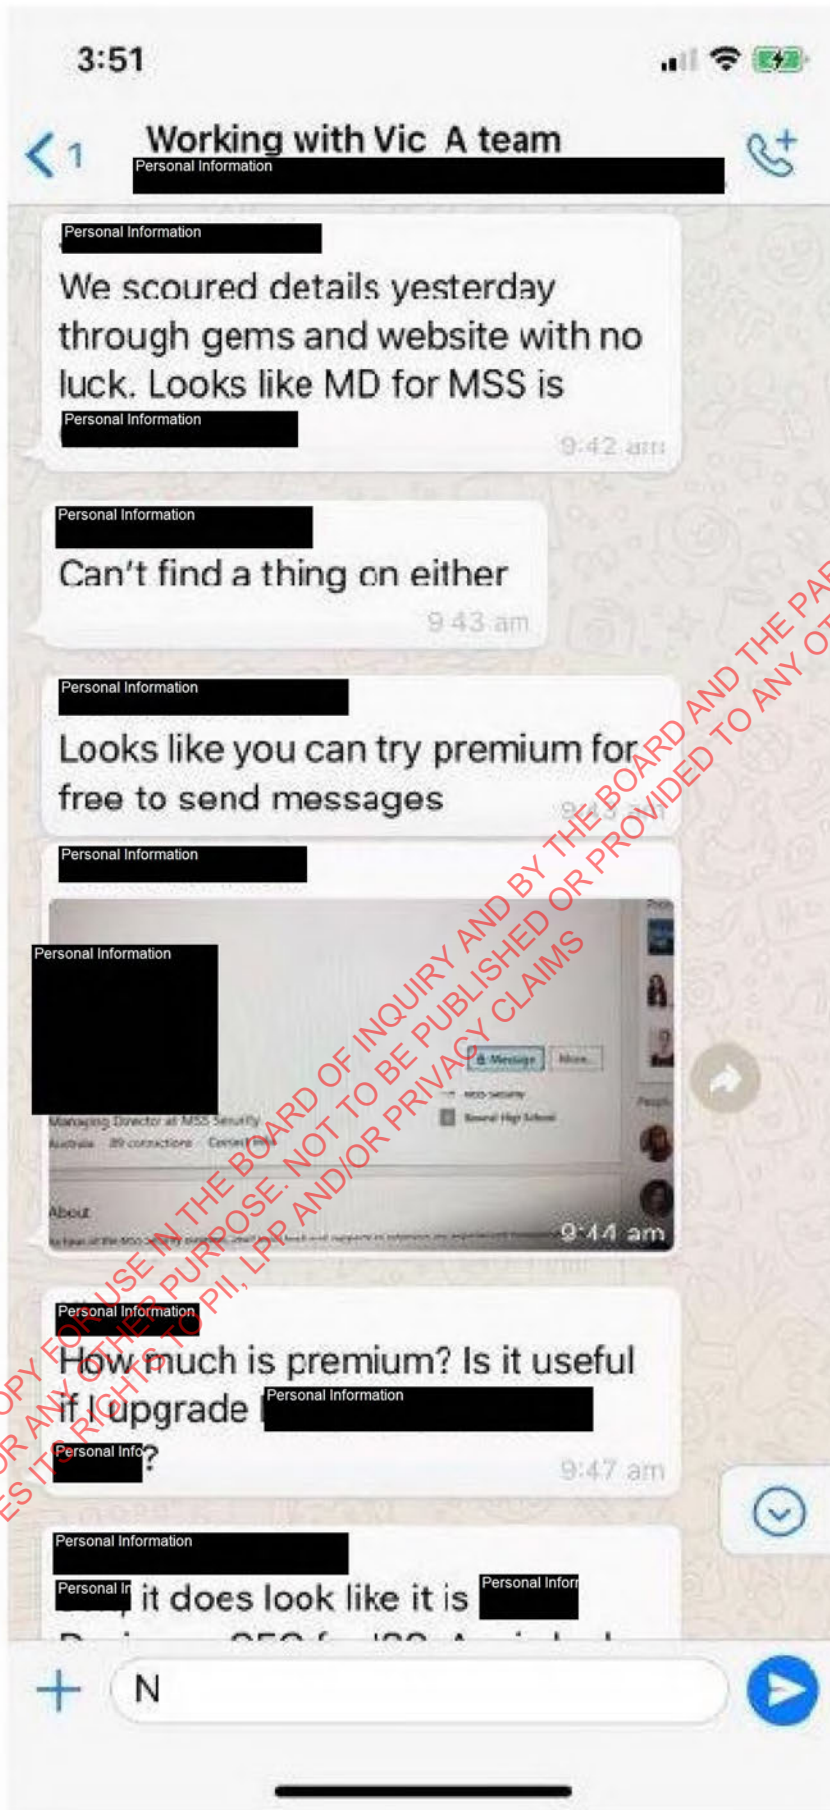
3:51

1

Working with Vic A team
Personal Information

Personal Information
We scoured details yesterday through gems and website with no luck. Looks like MD for MSS is
Personal Information
9:42 am

Personal Information
Can't find a thing on either
9:43 am

Personal Information
Looks like you can try premium for free to send messages
9:43 am

Personal Information

Personal Information
Managing Director at MSS Security
Australia 89 connections Contact info
Message More...
MSS Security
About
9:44 am

Personal Information
How much is premium? Is it useful if I upgrade Personal Information
Personal Info?
9:47 am

Personal Information
Personal I it does look like it is Personal Infor

N

COPY FOR USE IN THE BOARD OF INQUIRY AND BY THE BOARD AND THE PARTIES ITS RIGHTS TO PII, LPP AND/OR PRIVACY CLAIMS
OR ANY OTHER PURPOSE. NOT TO BE PUBLISHED OR PROVIDED TO ANY OT